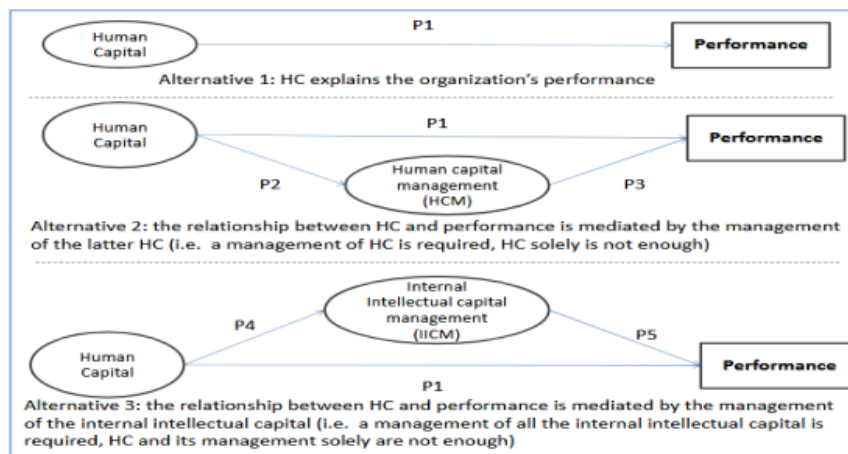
Human Capital

P1

Performance

Alternative 1: HC explains the organization's performance

Human Capital

P1

Performance

P2

Human capital management (HCM)

P3

Alternative 2: the relationship between HC and performance is mediated by the management of the latter HC (i.e. a management of HC is required, HC solely is not enough)

Internal Intellectual capital management (IICM)

P4

P5

Human Capital

Performance

P1

Alternative 3: the relationship between HC and performance is mediated by the management of the internal intellectual capital (i.e. a management of all the internal intellectual capital is required, HC and its management solely are not enough)